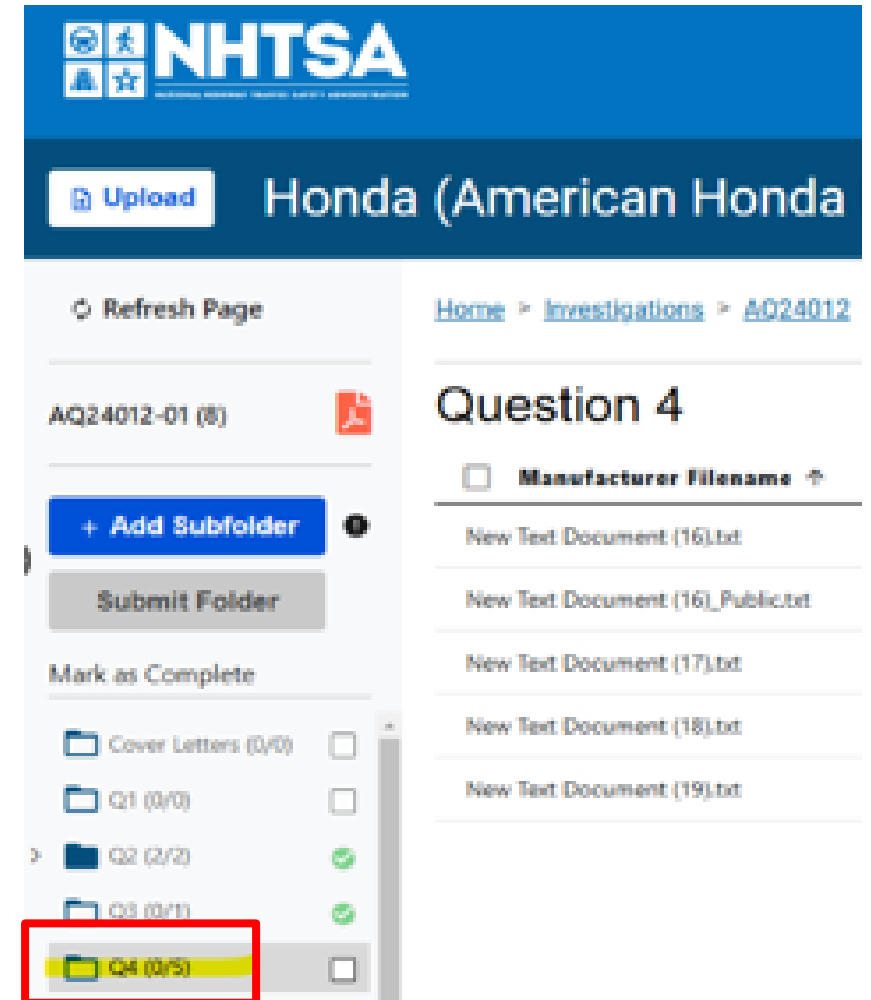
NHTSA
NATIONAL HIGHWAY TRAFFIC SAFETY ADMINISTRATION

Upload

Honda (American Honda

Refresh Page

AQ24012-01 (8)

+ Add Subfolder

Submit Folder

Mark as Complete

Cover Letters (0/0)

Q1 (0/0)

Q2 (2/2)

Q3 (0/1)

Q4 (0/5)

Home > Investigations > AQ24012

Question 4

Manufacturer Filenames

New Text Document (16).txt

New Text Document (16)_Public.txt

New Text Document (17).txt

New Text Document (18).txt

New Text Document (19).txt